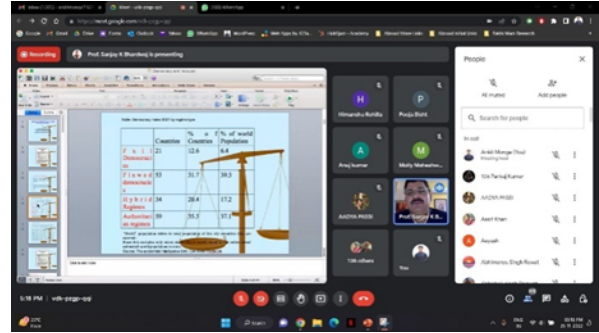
Recording

Prof. Sanjay K Bhardwaj is presenting

https://meet.google.com/vdk-pzgp-qqi

| | Countries | % of Countries | % of world Population |
|---|---|---|---|
| Full Democracies | 21 | 12.6 | 6.4 |
| Flawed democracies | 53 | 31.7 | 39.3 |
| Hybrid Regimes | 34 | 20.4 | 17.2 |
| Authoritarian regimes | 59 | 35.3 | 37.1 |

Himanshu Rohilla

Pooja Bisht

Anuj kumar

Molly Maheshw...

AADYA PASSI

Prof. Sanjay K B...

13th others

You

People

All mutes

Add people

Search for people

In call

Ankit Monga (You)
Meeting host

10A Pankaj Kumar

AADYA PASSI

Aasif Khan

Aayush

Abhimanyu Singh Rawat

5:18 PM | vdk-pzgp-qqi